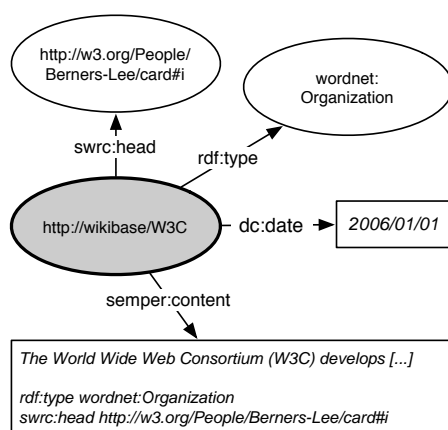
http://w3.org/People/Berners-Lee/card#i

wordnet:
Organization

swrc:head

rdf:type

http://wikibase/W3C

dc:date

2006/01/01

semper:content

The World Wide Web Consortium (W3C) develops [...]

rdf:type wordnet:Organization
swrc:head http://w3.org/People/Berners-Lee/card#i